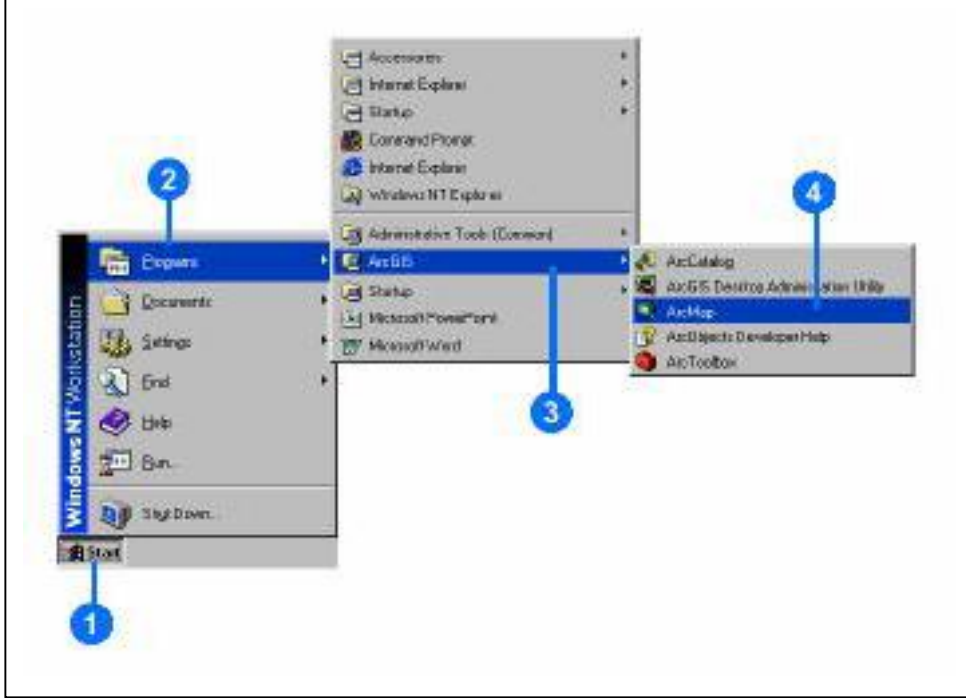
Accessories
Internet Explorer
Startup
Command Prompt
Internet Explorer
Windows NT Explorer
Administrative Tools (Common)
ArcGIS
Startup
Microsoft PowerPoint
Microsoft Word

ArcCatalog
ArcGIS Desktop Administration Utility
ArcMap
ArcObjects Developer Help
ArcToolbox

Windows NT Workstation
Programs
Documents
Settings
Find
Help
Run...
Shut Down...
Start

1
2
3
4